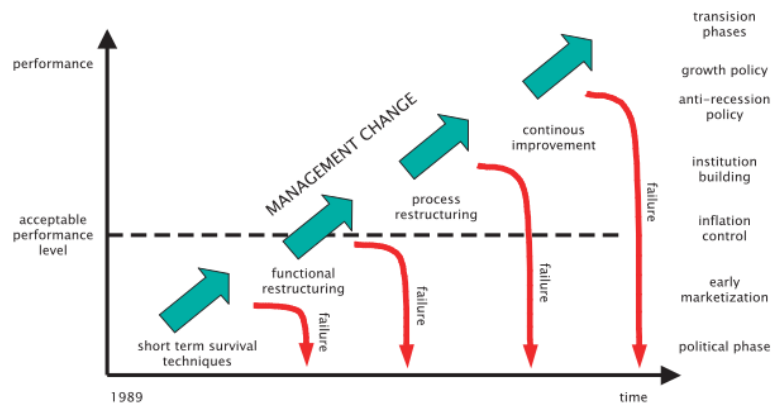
performance

acceptable performance level

1989

time

MANAGEMENT CHANGE

short term survival techniques

failure

functional restructuring

failure

process restructuring

failure

continous improvement

failure

transision phases

growth policy

anti-recession policy

institution building

inflation control

early marketization

political phase